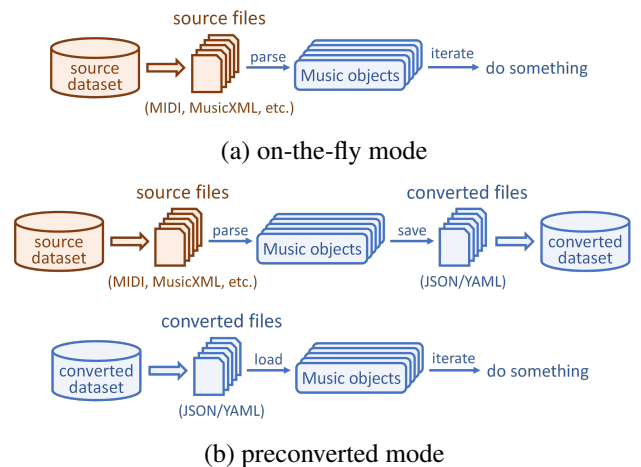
source files

source dataset

parse

Music objects

iterate

do something

(MIDI, MusicXML, etc.)

(a) on-the-fly mode

source files

converted files

source dataset

parse

Music objects

save

converted dataset

(MIDI, MusicXML, etc.)

(JSON/YAML)

converted files

converted dataset

load

Music objects

iterate

do something

(JSON/YAML)

(b) preconverted mode